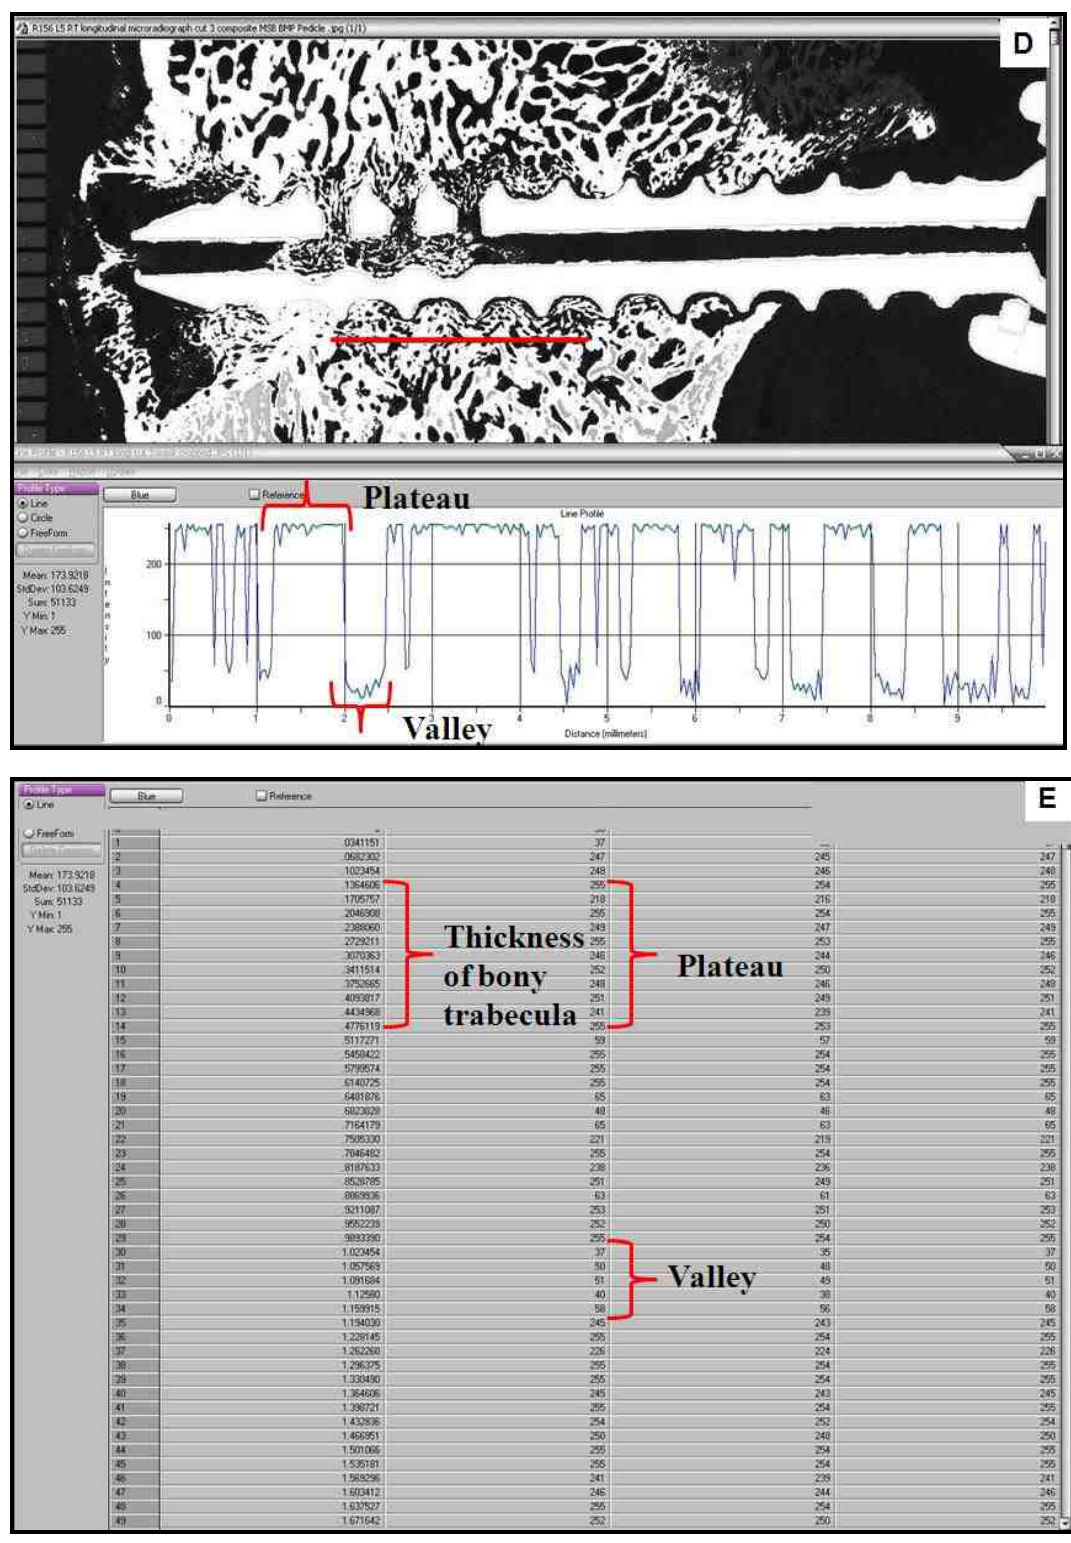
R156 L5 PT longitudinal microradiograph cut 3 composite MSB BMP Pedicle .jpg (1/1)

D

Profile Type
Line
Circle
FreeForm

Blue
Reference

Plateau

Line Profile

Mean: 173.9218
StdDev: 103.6249
Sum: 51133
Y Min: 1
Y Max: 255

Intensity

200
100
0

0 1 2 3 4 5 6 7 8 9

Valley

Distance (millimeters)

E

Profile Type
Line
FreeForm

Blue
Reference

Mean: 173.9218
StdDev: 103.6249
Sum: 51133
Y Min: 1
Y Max: 255

| | | | | |
|---|---|---|---|---|
| 1 | .0341151 | 37 | | |
| 2 | .0682302 | 247 | 245 | 247 |
| 3 | .1023454 | 248 | 246 | 248 |
| 4 | .1364606 | 255 | 254 | 255 |
| 5 | .1705757 | 218 | 216 | 218 |
| 6 | .2046908 | 255 | 254 | 255 |
| 7 | .2388060 | 249 | 247 | 249 |
| 8 | .2729211 | 255 | 253 | 255 |
| 9 | .3070363 | 246 | 244 | 246 |
| 10 | .3411514 | 252 | 250 | 252 |
| 11 | .3752665 | 248 | 246 | 248 |
| 12 | .4093817 | 251 | 249 | 251 |
| 13 | .4434968 | 241 | 239 | 241 |
| 14 | .4776119 | 255 | 253 | 255 |
| 15 | .5117271 | 59 | 57 | 59 |
| 16 | .5458422 | 255 | 254 | 255 |
| 17 | .5799574 | 255 | 254 | 255 |
| 18 | .6140725 | 255 | 254 | 255 |
| 19 | .6481876 | 65 | 63 | 65 |
| 20 | .6823028 | 48 | 46 | 48 |
| 21 | .7164179 | 65 | 63 | 65 |
| 22 | .7505330 | 221 | 219 | 221 |
| 23 | .7846482 | 255 | 254 | 255 |
| 24 | .8187633 | 238 | 236 | 238 |
| 25 | .8528785 | 251 | 249 | 251 |
| 26 | .8869936 | 63 | 61 | 63 |
| 27 | .9211087 | 253 | 251 | 253 |
| 28 | .9552239 | 252 | 250 | 252 |
| 29 | .9893390 | 255 | 254 | 255 |
| 30 | 1.023454 | 37 | 35 | 37 |
| 31 | 1.057569 | 50 | 48 | 50 |
| 32 | 1.091684 | 51 | 49 | 51 |
| 33 | 1.12580 | 40 | 38 | 40 |
| 34 | 1.159915 | 58 | 56 | 58 |
| 35 | 1.194030 | 245 | 243 | 245 |
| 36 | 1.228145 | 255 | 254 | 255 |
| 37 | 1.262260 | 226 | 224 | 226 |
| 38 | 1.296375 | 255 | 254 | 255 |
| 39 | 1.330490 | 255 | 254 | 255 |
| 40 | 1.364606 | 245 | 243 | 245 |
| 41 | 1.398721 | 255 | 254 | 255 |
| 42 | 1.432836 | 254 | 252 | 254 |
| 43 | 1.466951 | 250 | 248 | 250 |
| 44 | 1.501066 | 255 | 254 | 255 |
| 45 | 1.535181 | 255 | 254 | 255 |
| 46 | 1.569296 | 241 | 239 | 241 |
| 47 | 1.603412 | 246 | 244 | 246 |
| 48 | 1.637527 | 255 | 254 | 255 |
| 49 | 1.671642 | 252 | 250 | 252 |

Thickness of bony trabecula

Plateau

Valley